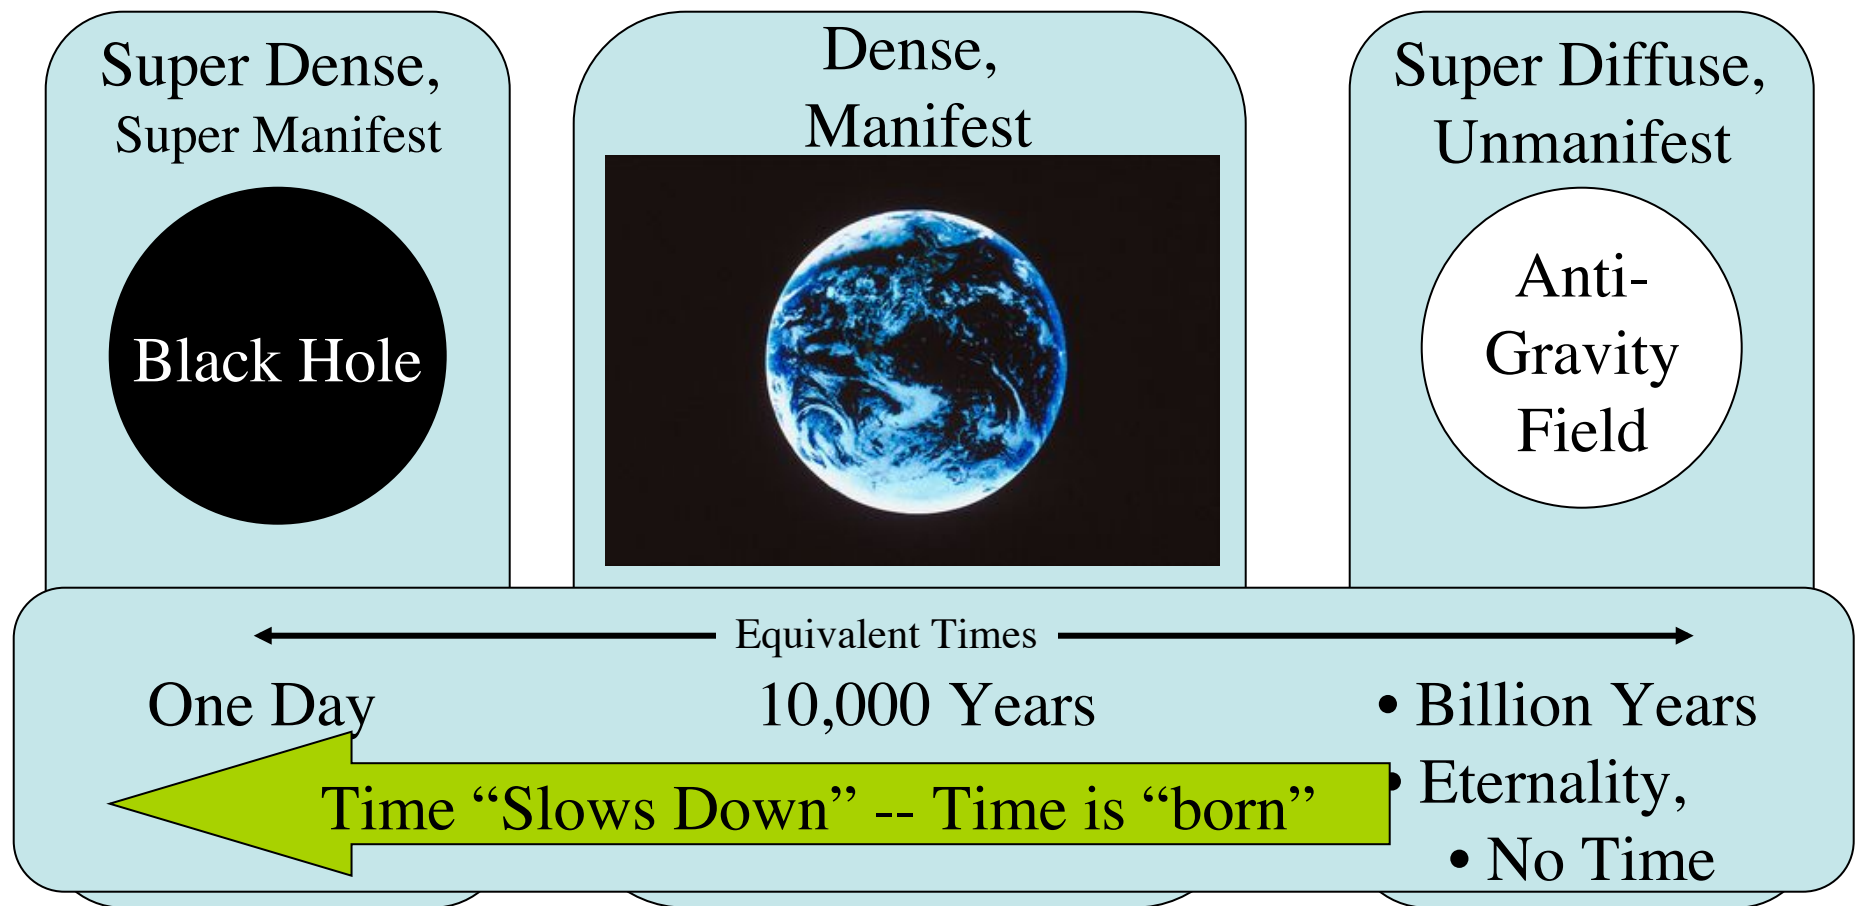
Super Dense,
Super Manifest

Black Hole

Dense,
Manifest

Super Diffuse,
Unmanifest

Anti-Gravity Field

Equivalent Times

One Day

10,000 Years

• Billion Years
• Eternality,
• No Time

Time “Slows Down” -- Time is “born”